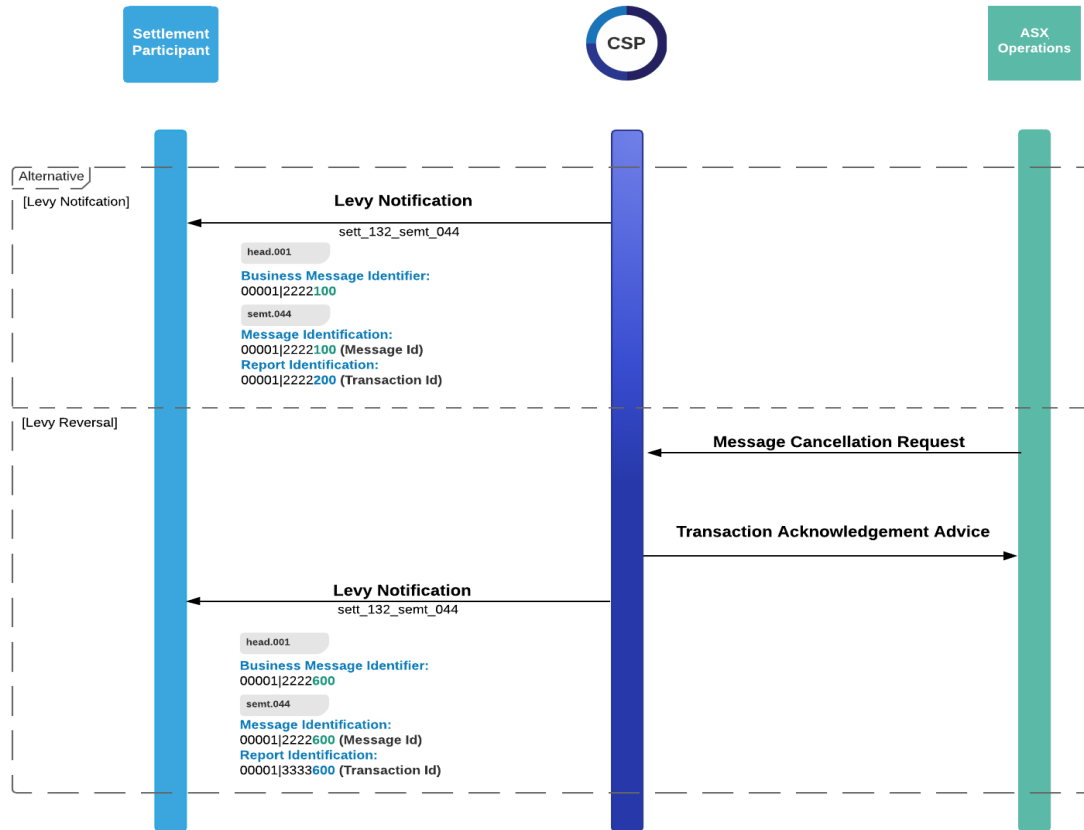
Settlement Participant

CSP

ASX Operations

Alternative

[Levy Notifcation]

Levy Notification

sett_132_semt_044

head.001

Business Message Identifier:
00001|2222100

semt.044

Message Identification:
00001|2222100 (Message Id)
Report Identification:
00001|2222200 (Transaction Id)

[Levy Reversal]

Message Cancellation Request

Transaction Acknowledgement Advice

Levy Notification

sett_132_semt_044

head.001

Business Message Identifier:
00001|2222600

semt.044

Message Identification:
00001|2222600 (Message Id)
Report Identification:
00001|3333600 (Transaction Id)